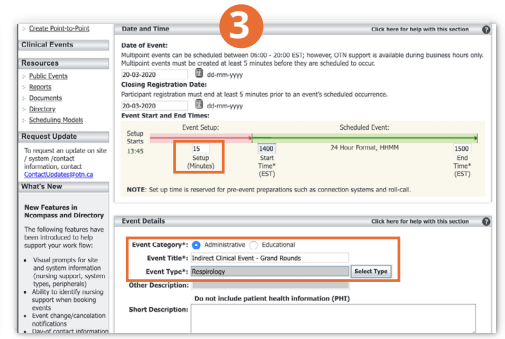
3

▷ Create Point-to-Point

Clinical Events

Resources

▷ Public Events
▷ Reports
▷ Documents
▷ Directory
▷ Scheduling Models

Request Update

To request an update on site / system /contact information, contact ContactUpdates@otn.ca

What's New

New Features in Ncompass and Directory

The following features have been introduced to help support your work flow:

• Visual prompts for site and system information (nursing support, system types, peripherals)
• Ability to identify nursing support when booking events
• Event change/cancelation notifications
• Day-of contact information

Date and Time

Click here for help with this section

Date of Event:
Multipoint events can be scheduled between 06:00 - 20:00 EST; however, OTN support is available during business hours only. Multipoint events must be created at least 5 minutes before they are scheduled to occur.

20-03-2020 dd-mm-yyyy

Closing Registration Date:
Participant registration must end at least 5 minutes prior to an event's scheduled occurrence.

20-03-2020 dd-mm-yyyy

Event Start and End Times:

Setup Starts

Event Setup:

Scheduled Event:

13:45

15 Setup (Minutes)

1400 Start Time* (EST)

24 Hour Format, HHMM

1500 End Time* (EST)

NOTE: Set up time is reserved for pre-event preparations such as connection systems and roll-call.

Event Details

Click here for help with this section

Event Category*: Administrative Educational

Event Title*: Indirect Clinical Event - Grand Rounds

Event Type*: Respirology Select Type

Other Description:

Do not include patient health information (PHI)

Short Description: